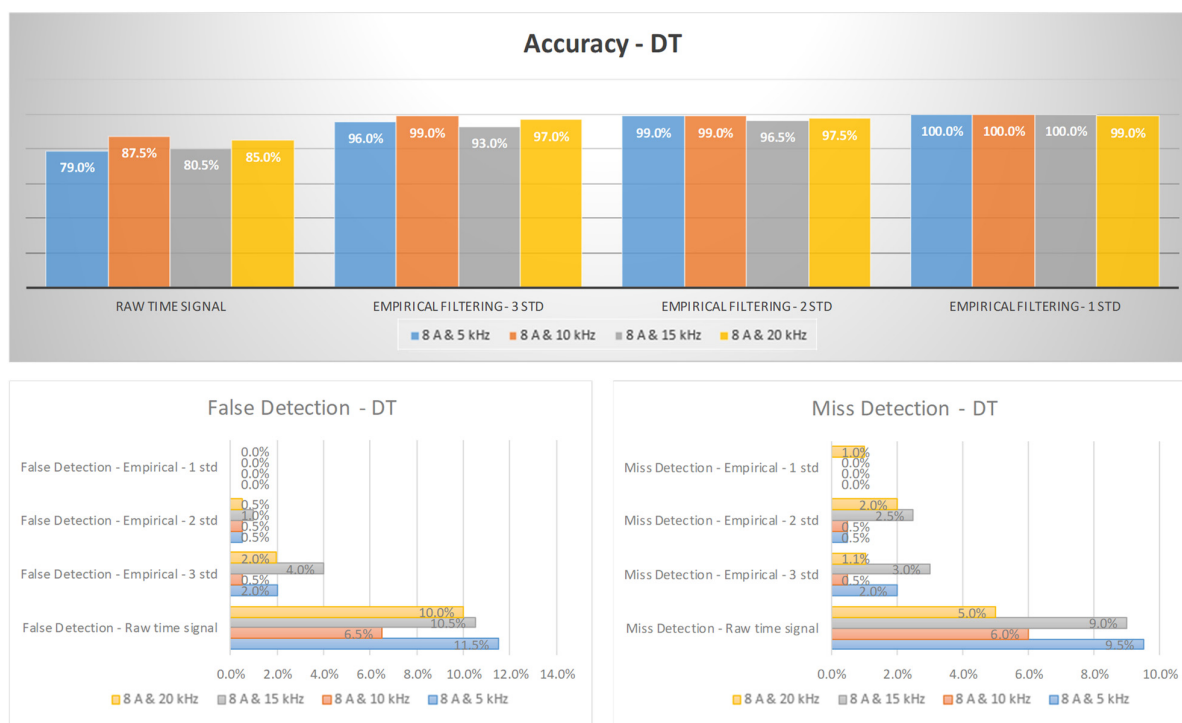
Accuracy - DT

79.0% 87.5% 80.5% 85.0%
96.0% 99.0% 93.0% 97.0%
99.0% 99.0% 96.5% 97.5%
100.0% 100.0% 100.0% 99.0%

RAW TIME SIGNAL
EMPIRICAL FILTERING - 3 STD
EMPIRICAL FILTERING - 2 STD
EMPIRICAL FILTERING - 1 STD

8 A & 5 kHz
8 A & 10 kHz
8 A & 15 kHz
8 A & 20 kHz

False Detection - DT

False Detection - Empirical - 1 std
0.0%
0.0%
0.0%
0.0%

False Detection - Empirical - 2 std
0.5%
1.0%
0.5%
0.5%

False Detection - Empirical - 3 std
2.0%
4.0%
0.5%
2.0%

False Detection - Raw time signal
10.0%
10.5%
6.5%
11.5%

0.0% 2.0% 4.0% 6.0% 8.0% 10.0% 12.0% 14.0%

8 A & 20 kHz
8 A & 15 kHz
8 A & 10 kHz
8 A & 5 kHz

Miss Detection - DT

Miss Detection - Empirical - 1 std
1.0%
0.0%
0.0%
0.0%

Miss Detection - Empirical - 2 std
2.0%
2.5%
0.5%
0.5%

Miss Detection - Empirical - 3 std
1.1%
3.0%
0.5%
2.0%

Miss Detection - Raw time signal
5.0%
9.0%
6.0%
9.5%

0.0% 2.0% 4.0% 6.0% 8.0% 10.0%

8 A & 20 kHz
8 A & 15 kHz
8 A & 10 kHz
8 A & 5 kHz